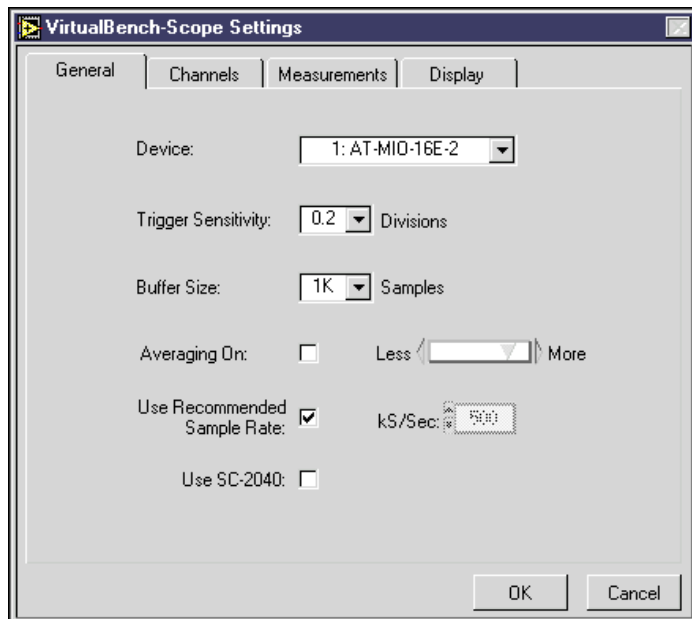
VirtualBench-Scope Settings

General | Channels | Measurements | Display

Device: 1: AT-MIO-16E-2

Trigger Sensitivity: 0.2 Divisions

Buffer Size: 1K Samples

Averaging On: Less More

Use Recommended Sample Rate: kS/Sec: 500

Use SC-2040:

OK Cancel